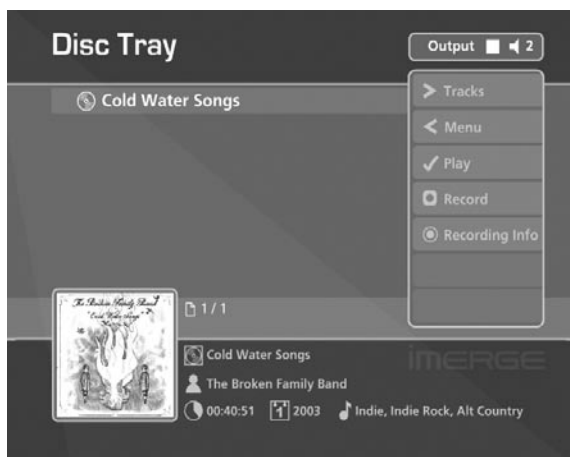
Disc Tray

Output 2

Cold Water Songs

> Tracks
< Menu
✓ Play
Record
Recording Info

The Broken Family Band
Cold Water Songs

1/1

Cold Water Songs
The Broken Family Band
00:40:51 2003 Indie, Indie Rock, Alt Country

imerge